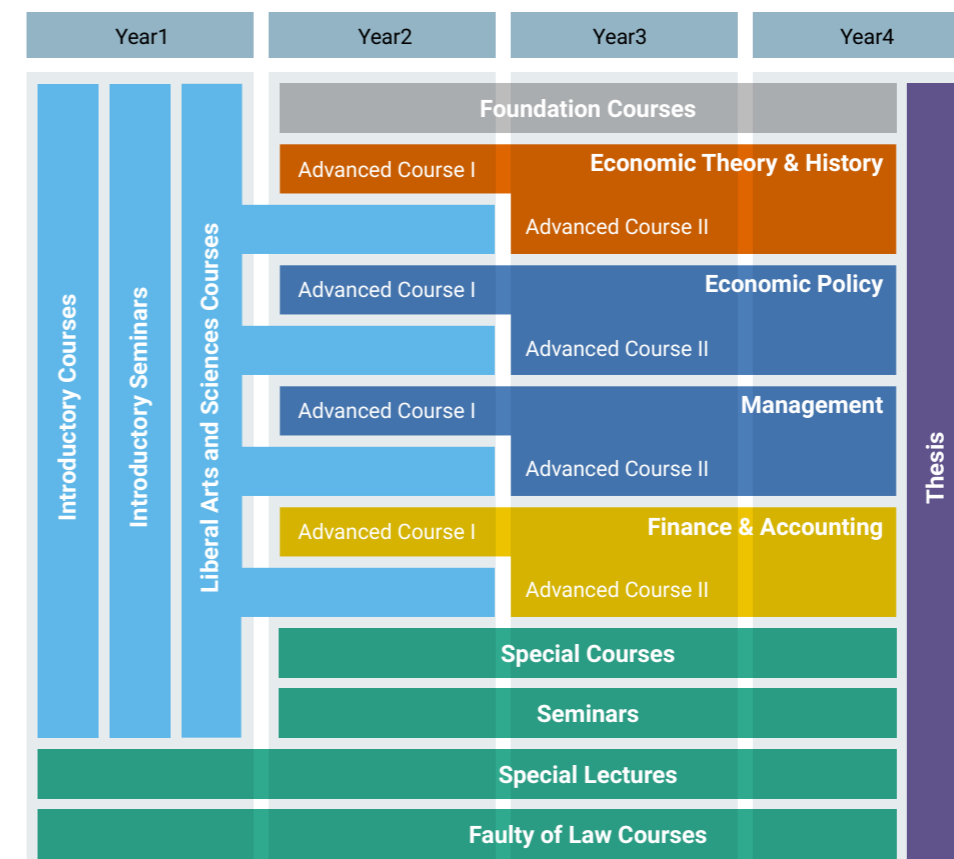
Year1

Year2

Year3

Year4

Introductory Courses

Introductory Seminars

Liberal Arts and Sciences Courses

Foundation Courses

Advanced Course I

Economic Theory & History

Advanced Course II

Advanced Course I

Economic Policy

Advanced Course II

Advanced Course I

Management

Advanced Course II

Advanced Course I

Finance & Accounting

Advanced Course II

Special Courses

Seminars

Special Lectures

Faulty of Law Courses

Thesis